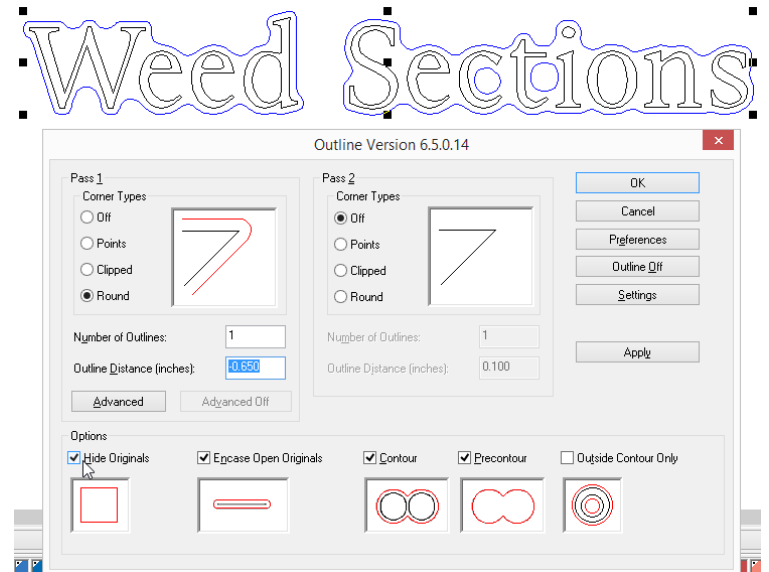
Weed Sections

Outline Version 6.5.0.14

Pass 1
Corner Types
Off
Points
Clipped
Round

Number of Outlines: 1
Outline Distance (inches): -0.650

Advanced
Advanced Off

Pass 2
Corner Types
Off
Points
Clipped
Round

Number of Outlines: 1
Outline Distance (inches): 0.100

OK
Cancel
Preferences
Outline Off
Settings
Apply

Options
Hide Originals
Encase Open Originals
Contour
Precontour
Outside Contour Only